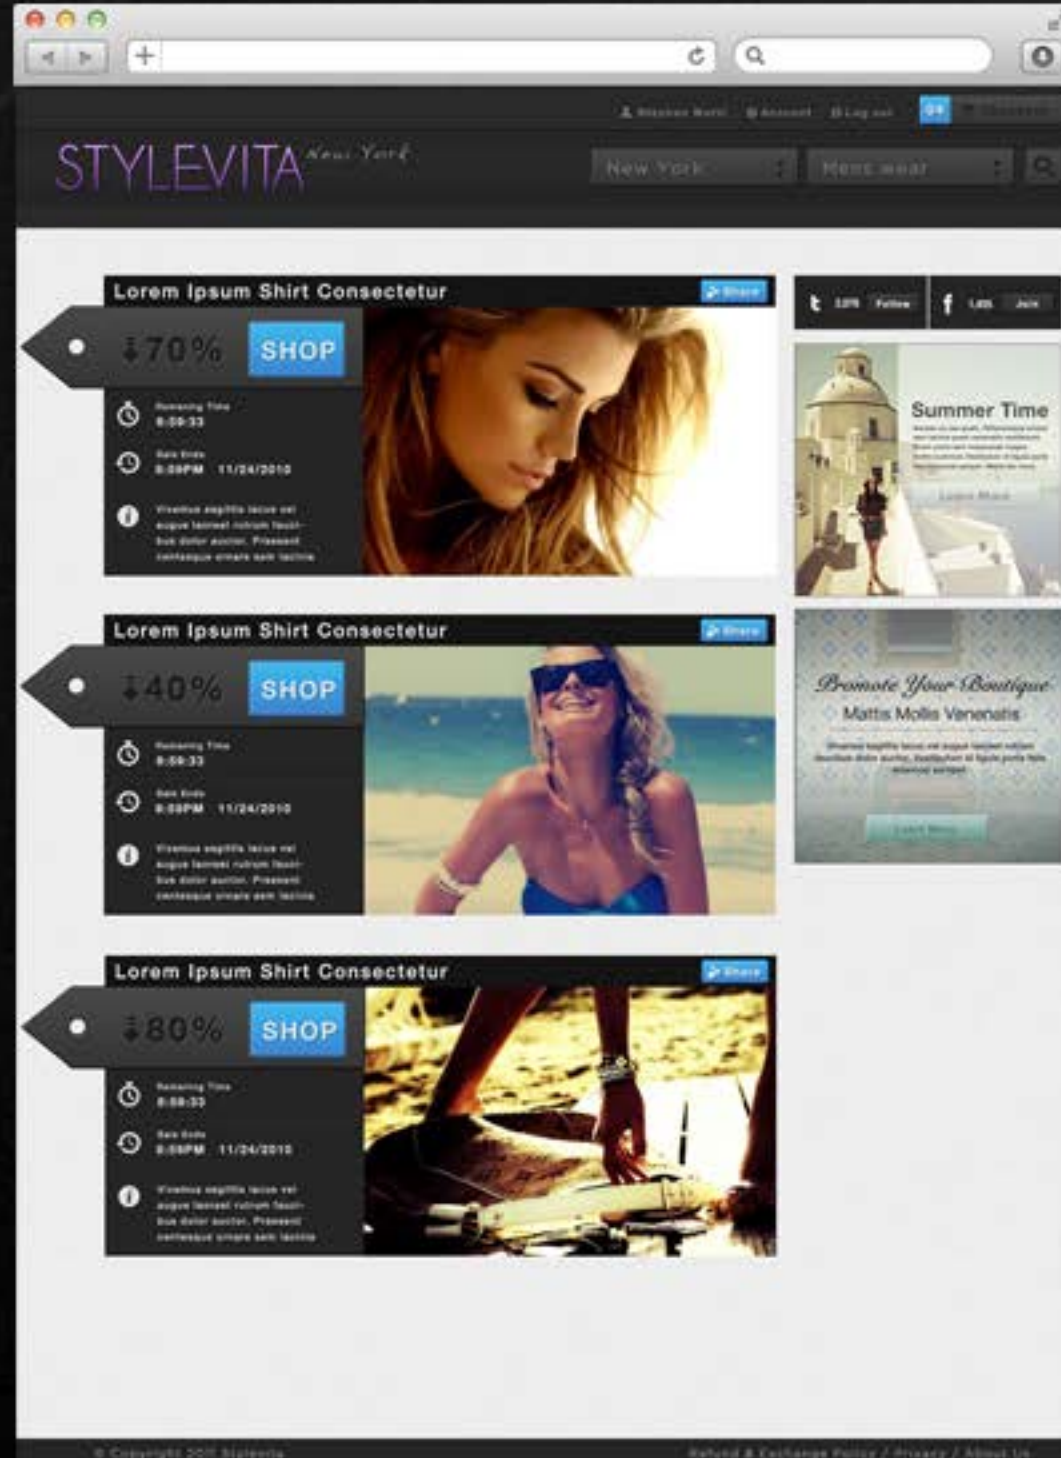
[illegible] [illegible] Account Log out 04

STYLEVITA New York

New York

Mens wear

Lorem Ipsum Shirt Consectetur

Share

70%

SHOP

Remaining Time
8:59:33

Sale Ends
8:00PM 11/24/2010

Vivamus sagittis lacus vel augue laoreet rutrum faucibus dolor auctor. Praesent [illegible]

Lorem Ipsum Shirt Consectetur

Share

40%

SHOP

Remaining Time
8:59:33

Sale Ends
8:00PM 11/24/2010

Vivamus sagittis lacus vel augue laoreet rutrum faucibus dolor auctor. Praesent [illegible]

Lorem Ipsum Shirt Consectetur

Share

80%

SHOP

Remaining Time
8:59:33

Sale Ends
8:00PM 11/24/2010

Vivamus sagittis lacus vel augue laoreet rutrum faucibus dolor auctor. Praesent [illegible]

t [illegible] Follow

f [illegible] Join

Summer Time

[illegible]

Learn More

Promote Your Boutique

Mattis Mollis Venenatis

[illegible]

Learn More

© Copyright 2011 Stylevita

Refund & Exchange Policy / Privacy / About Us